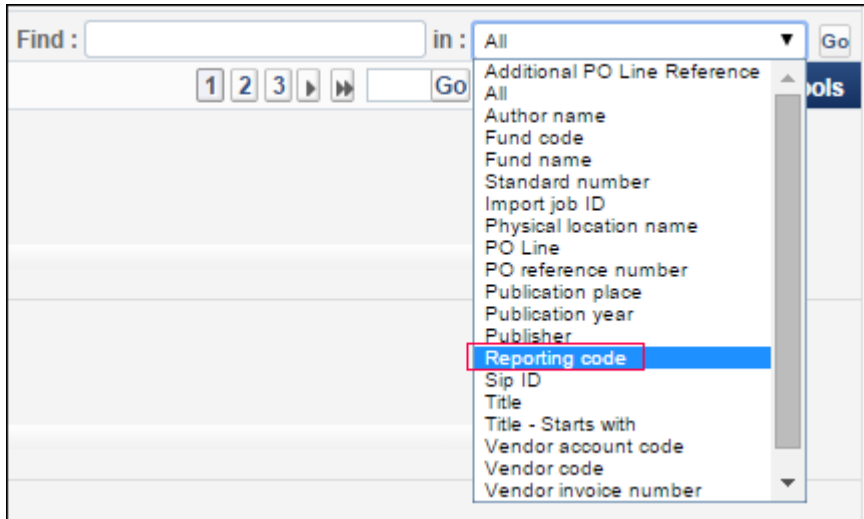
Find : in : All Go

1 2 3 Go ools

Additional PO Line Reference
All
Author name
Fund code
Fund name
Standard number
Import job ID
Physical location name
PO Line
PO reference number
Publication place
Publication year
Publisher
Reporting code
Sip ID
Title
Title - Starts with
Vendor account code
Vendor code
Vendor invoice number